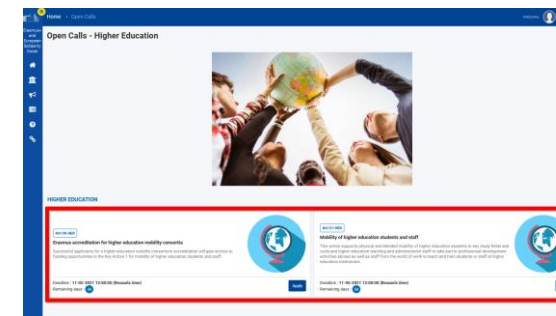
Home > Open Calls

Welcome

Erasmus+ and European Solidarity Corps

Open Calls - Higher Education

HIGHER EDUCATION

KA130-HED

Erasmus accreditation for higher education mobility consortia

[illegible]

Deadline: 11-05-2021 12:00:00 (Brussels time)
Remaining days: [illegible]

Apply

KA131-HED

Mobility of higher education students and staff

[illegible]

Deadline: 11-05-2021 12:00:00 (Brussels time)
Remaining days: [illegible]